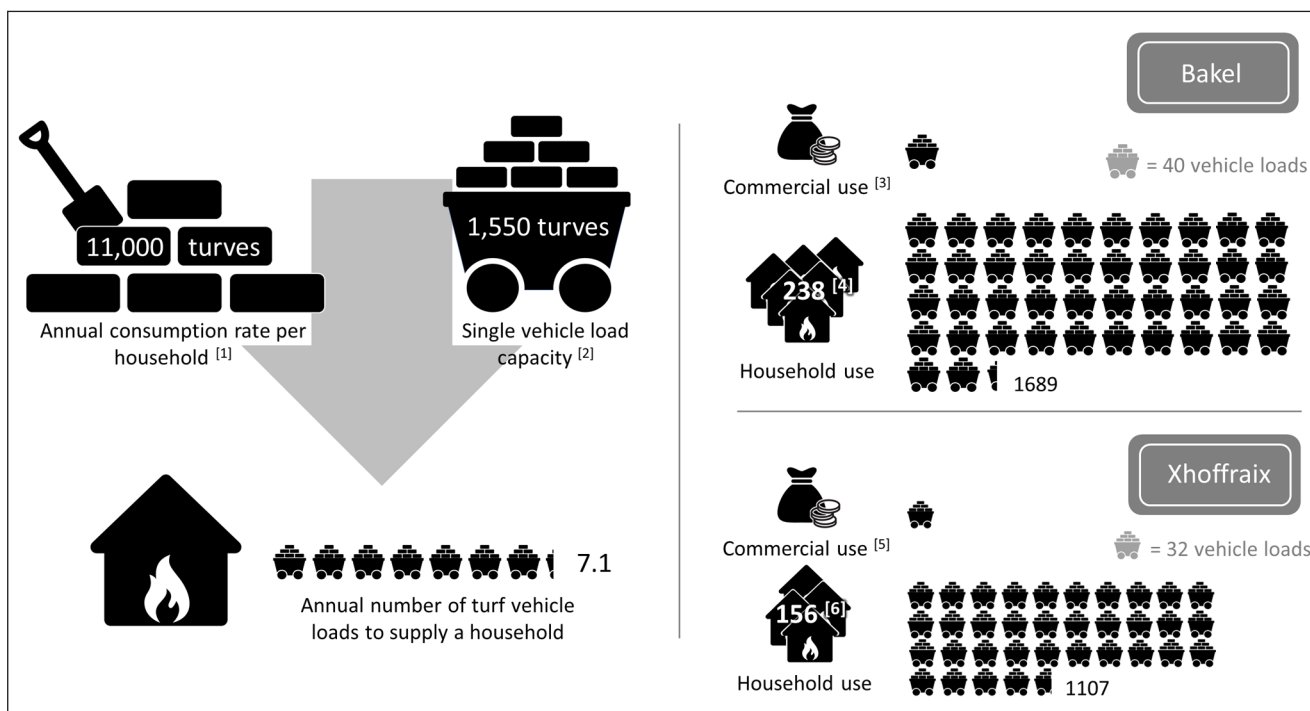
11,000 turves

Annual consumption rate per household $^{[1]}$

1,550 turves

Single vehicle load capacity $^{[2]}$

7.1

Annual number of turf vehicle loads to supply a household

Bakel

Commercial use $^{[3]}$

= 40 vehicle loads

238 $^{[4]}$

Household use

1689

Xhoffraix

Commercial use $^{[5]}$

= 32 vehicle loads

156 $^{[6]}$

Household use

1107